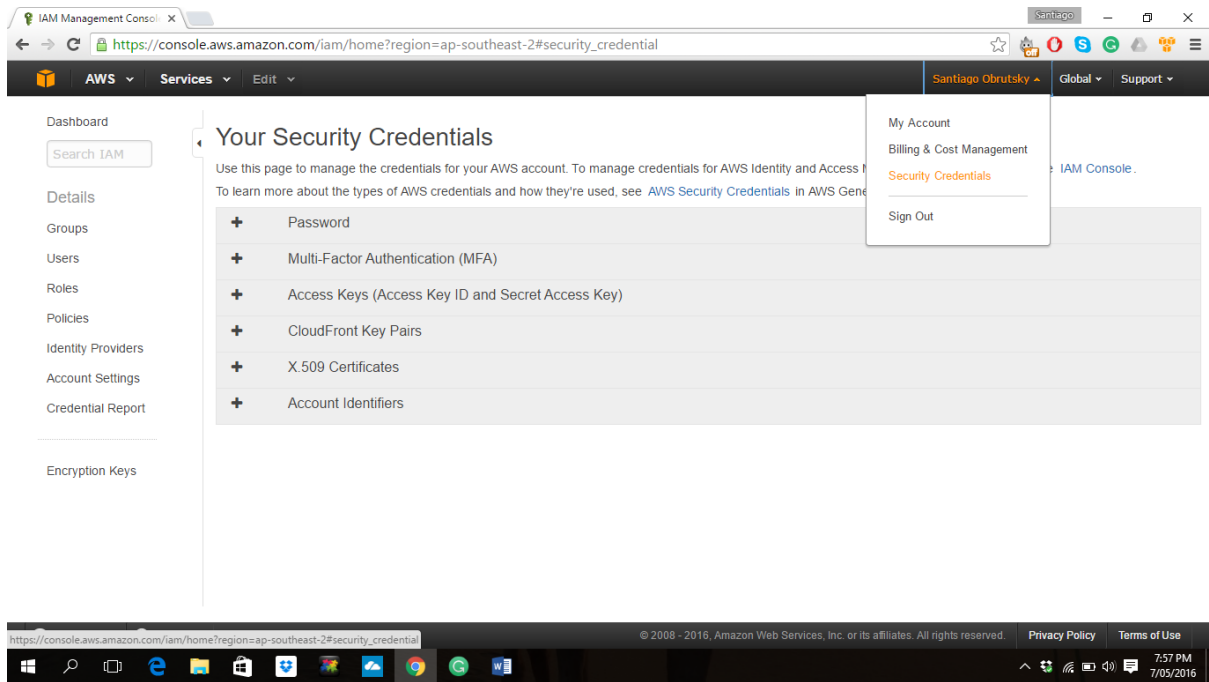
IAM Management Conso ×

Santiago

https://console.aws.amazon.com/iam/home?region=ap-southeast-2#security_credential

AWS Services Edit

Santiago Obrutsky Global Support

Dashboard

Search IAM

Details

Groups

Users

Roles

Policies

Identity Providers

Account Settings

Credential Report

Encryption Keys

Your Security Credentials

Use this page to manage the credentials for your AWS account. To manage credentials for AWS Identity and Access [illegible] IAM Console.

To learn more about the types of AWS credentials and how they're used, see AWS Security Credentials in AWS Gene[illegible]

My Account

Billing & Cost Management

Security Credentials

Sign Out

+ Password

+ Multi-Factor Authentication (MFA)

+ Access Keys (Access Key ID and Secret Access Key)

+ CloudFront Key Pairs

+ X.509 Certificates

+ Account Identifiers

https://console.aws.amazon.com/iam/home?region=ap-southeast-2#security_credential

© 2008 - 2016, Amazon Web Services, Inc. or its affiliates. All rights reserved.

Privacy Policy

Terms of Use

7:57 PM
7/05/2016